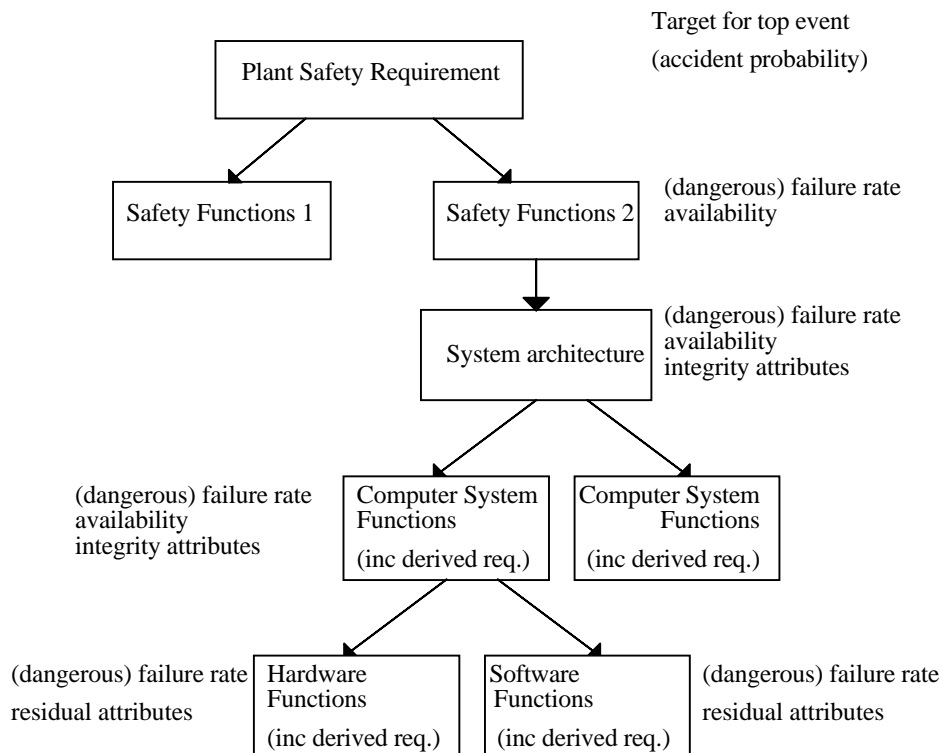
Target for top event
(accident probability)

Plant Safety Requirement

Safety Functions 1

Safety Functions 2

(dangerous) failure rate
availability

System architecture

(dangerous) failure rate
availability
integrity attributes

(dangerous) failure rate
availability
integrity attributes

Computer System Functions
(inc derived req.)

Computer System Functions
(inc derived req.)

(dangerous) failure rate
residual attributes

Hardware Functions
(inc derived req.)

Software Functions
(inc derived req.)

(dangerous) failure rate
residual attributes